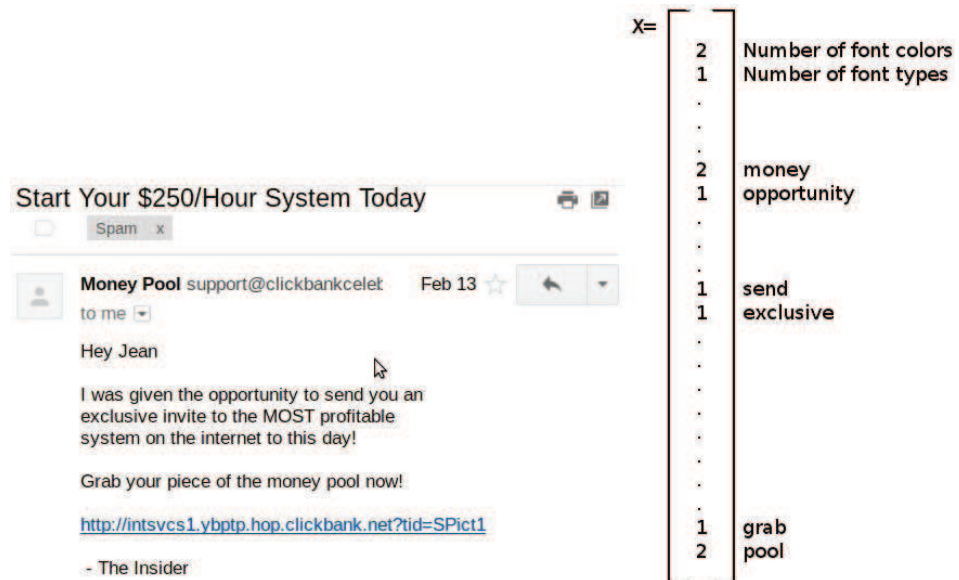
Start Your $250/Hour System Today

Spam x

Money Pool support@clickbankcelet Feb 13

to me

Hey Jean

I was given the opportunity to send you an exclusive invite to the MOST profitable system on the internet to this day!

Grab your piece of the money pool now!

http://intsvcs1.ybptp.hop.clickbank.net?tid=SPict1

- The Insider

X=

| | |
|---|---|
| 2 | Number of font colors |
| 1 | Number of font types |
| . | |
| . | |
| . | |
| 2 | money |
| 1 | opportunity |
| . | |
| . | |
| . | |
| 1 | send |
| 1 | exclusive |
| . | |
| . | |
| . | |
| . | |
| . | |
| . | |
| . | |
| . | |
| 1 | grab |
| 2 | pool |